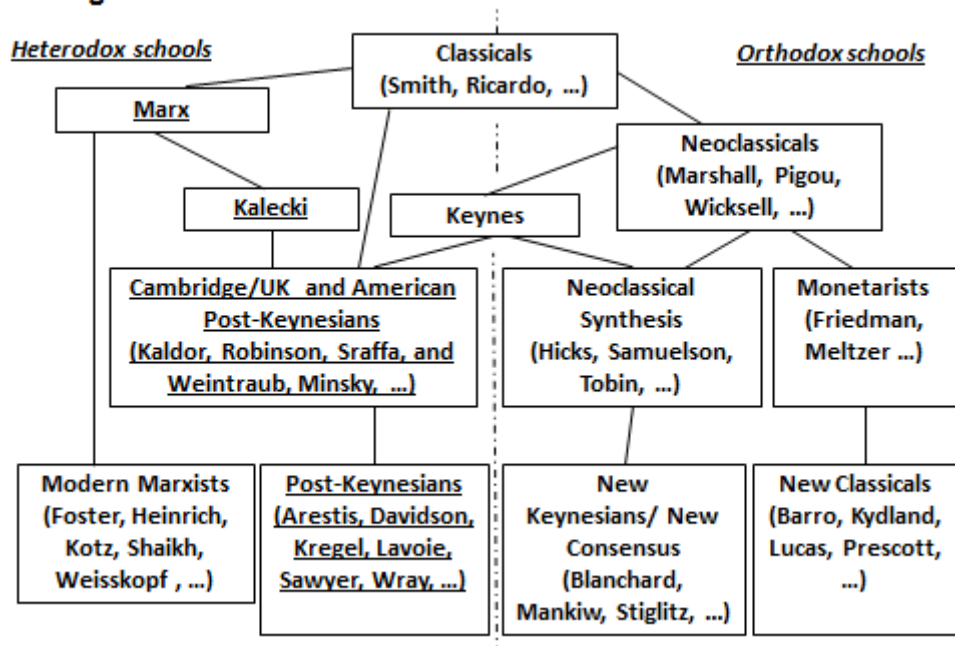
Heterodox schools

Orthodox schools

Classicals (Smith, Ricardo, …)

Marx

Neoclassicals (Marshall, Pigou, Wicksell, …)

Kalecki

Keynes

Cambridge/UK and American Post-Keynesians (Kaldor, Robinson, Sraffa, and Weintraub, Minsky, …)

Neoclassical Synthesis (Hicks, Samuelson, Tobin, …)

Monetarists (Friedman, Meltzer …)

Modern Marxists (Foster, Heinrich, Kotz, Shaikh, Weisskopf , …)

Post-Keynesians (Arestis, Davidson, Kregel, Lavoie, Sawyer, Wray, …)

New Keynesians/ New Consensus (Blanchard, Mankiw, Stiglitz, …)

New Classicals (Barro, Kydland, Lucas, Prescott, …)